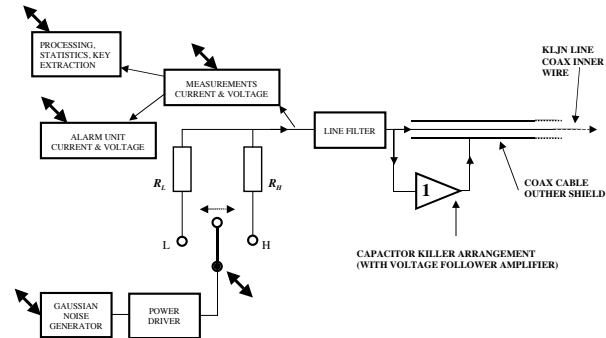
PROCESSING, STATISTICS, KEY EXTRACTION

MEASUREMENTS CURRENT & VOLTAGE

ALARM UNIT CURRENT & VOLTAGE

LINE FILTER

KLJN LINE COAX INNER WIRE

$R_L$

$R_H$

L

H

1

COAX CABLE OUTHER SHIELD

CAPACITOR KILLER ARRANGEMENT (WITH VOLTAGE FOLLOWER AMPLIFIER)

GAUSSIAN NOISE GENERATOR

POWER DRIVER